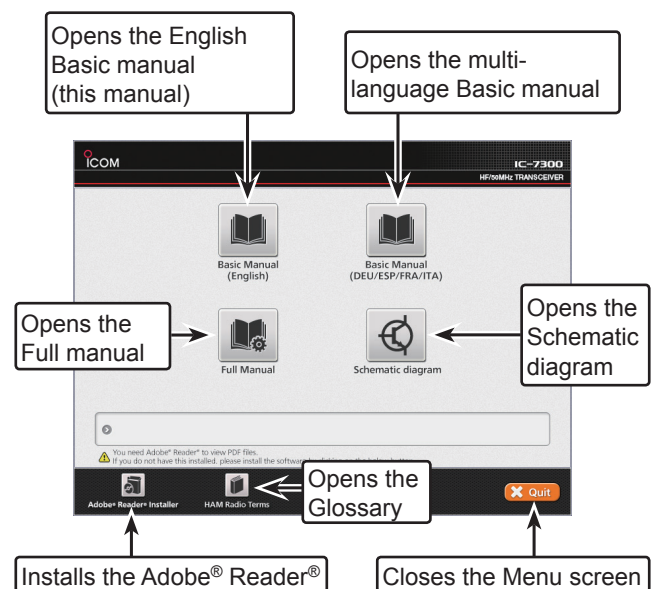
Opens the English Basic manual (this manual)

Opens the multi-language Basic manual

ICOM

IC-7300
HF/50MHz TRANSCEIVER

Basic Manual (English)

Basic Manual (DEU/ESP/FRA/ITA)

Opens the Full manual

Full Manual

Schematic diagram

Opens the Schematic diagram

You need Adobe® Reader® to view PDF files.
If you do not have this installed, please install the software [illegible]

Adobe® Reader® Installer

HAM Radio Terms

Opens the Glossary

Quit

Installs the Adobe® Reader®

Closes the Menu screen